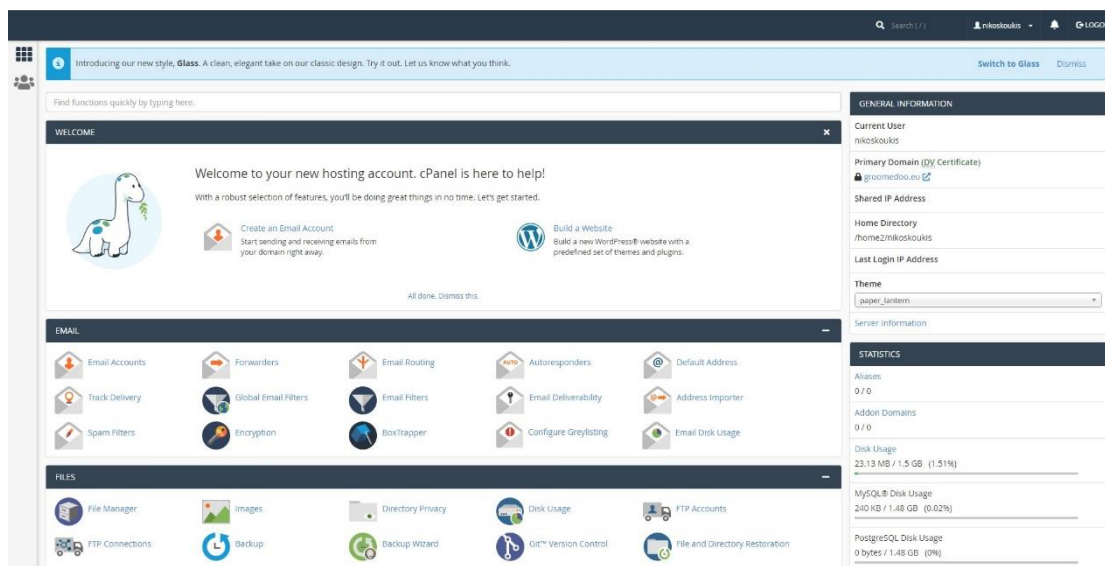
Search ( / )   nikoskoukis   LOGO

Introducing our new style, Glass. A clean, elegant take on our classic design. Try it out. Let us know what you think.   Switch to Glass   Dismiss

Find functions quickly by typing here.

WELCOME

Welcome to your new hosting account. cPanel is here to help!

With a robust selection of features, you'll be doing great things in no time. Let's get started.

Create an Email Account
Start sending and receiving emails from your domain right away.

Build a Website
Build a new WordPress® website with a predefined set of themes and plugins.

All done. Dismiss this.

EMAIL

Email Accounts   Forwarders   Email Routing   Autoresponders   Default Address
Track Delivery   Global Email Filters   Email Filters   Email Deliverability   Address Importer
Spam Filters   Encryption   BoxTrapper   Configure Greylisting   Email Disk Usage

FILES

File Manager   Images   Directory Privacy   Disk Usage   FTP Accounts
FTP Connections   Backup   Backup Wizard   Git™ Version Control   File and Directory Restoration

GENERAL INFORMATION

Current User
nikoskoukis

Primary Domain (DV Certificate)
groomedoo.eu

Shared IP Address

Home Directory
/home2/nikoskoukis

Last Login IP Address

Theme
paper_lantern

Server Information

STATISTICS

Aliases
0 / 0

Addon Domains
0 / 0

Disk Usage
23.13 MB / 1.5 GB (1.51%)

MySQL® Disk Usage
240 KB / 1.48 GB (0.02%)

PostgreSQL Disk Usage
0 bytes / 1.48 GB (0%)